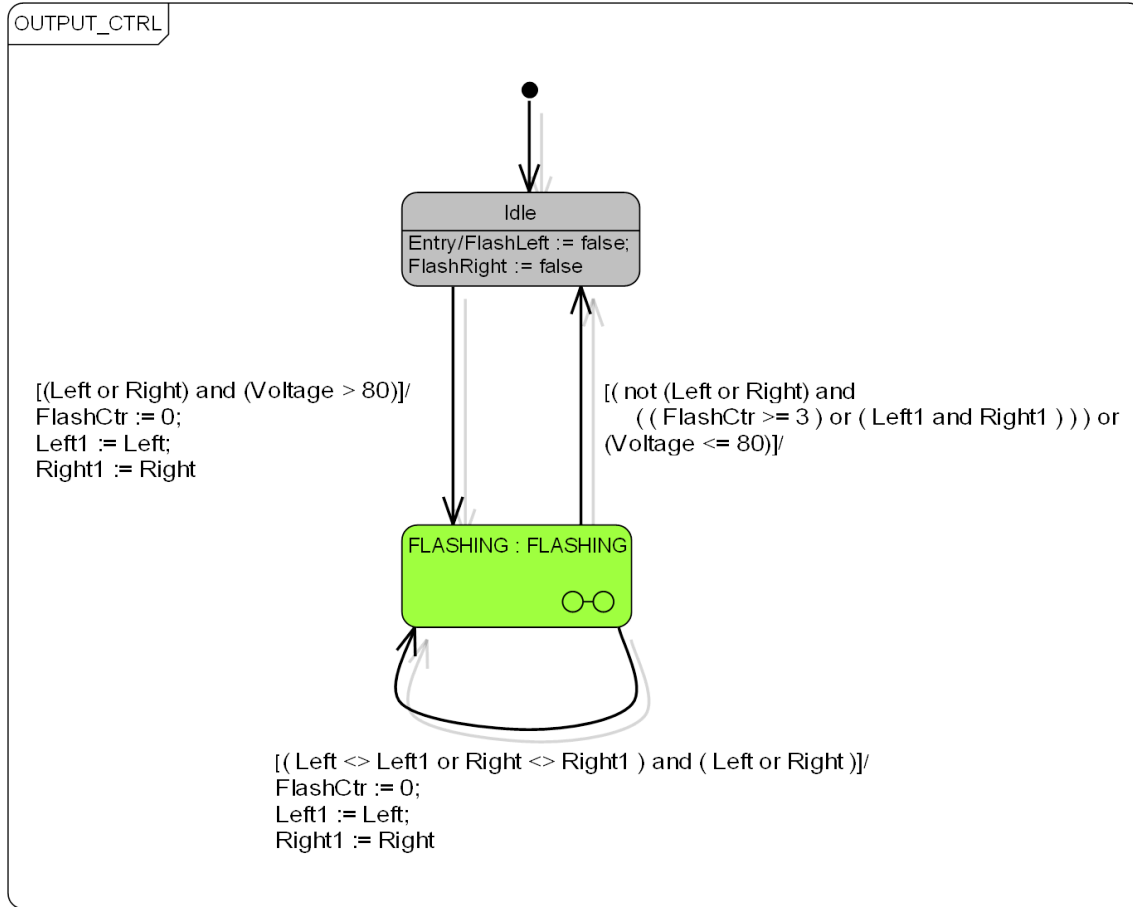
OUTPUT_CTRL

Idle
Entry/FlashLeft := false;
FlashRight := false

[(Left or Right) and (Voltage > 80)]/
FlashCtr := 0;
Left1 := Left;
Right1 := Right

[( not (Left or Right) and
( ( FlashCtr >= 3 ) or ( Left1 and Right1 ) ) ) or
(Voltage <= 80)]/

FLASHING : FLASHING

[( Left <> Left1 or Right <> Right1 ) and ( Left or Right )]/
FlashCtr := 0;
Left1 := Left;
Right1 := Right